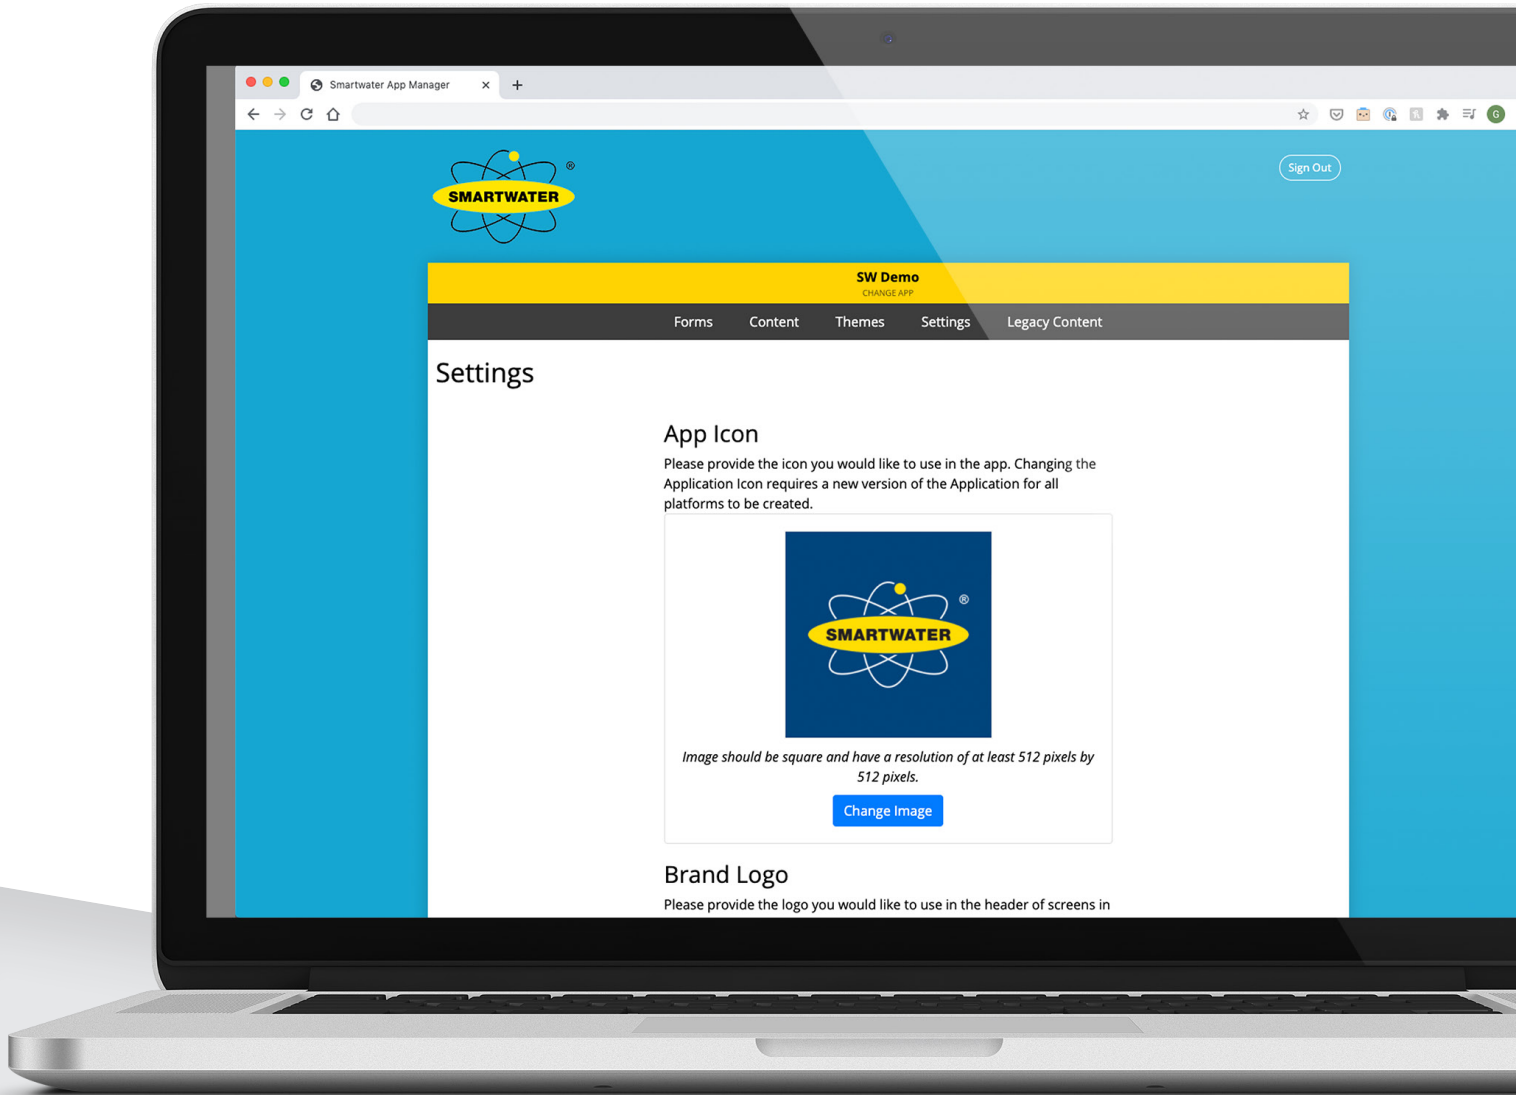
Smartwater App Manager

SMARTWATER®

Sign Out

SW Demo
CHANGE APP

Forms Content Themes Settings Legacy Content

Settings

App Icon

Please provide the icon you would like to use in the app. Changing the Application Icon requires a new version of the Application for all platforms to be created.

SMARTWATER®

*Image should be square and have a resolution of at least 512 pixels by 512 pixels.*

Change Image

Brand Logo

Please provide the logo you would like to use in the header of screens in